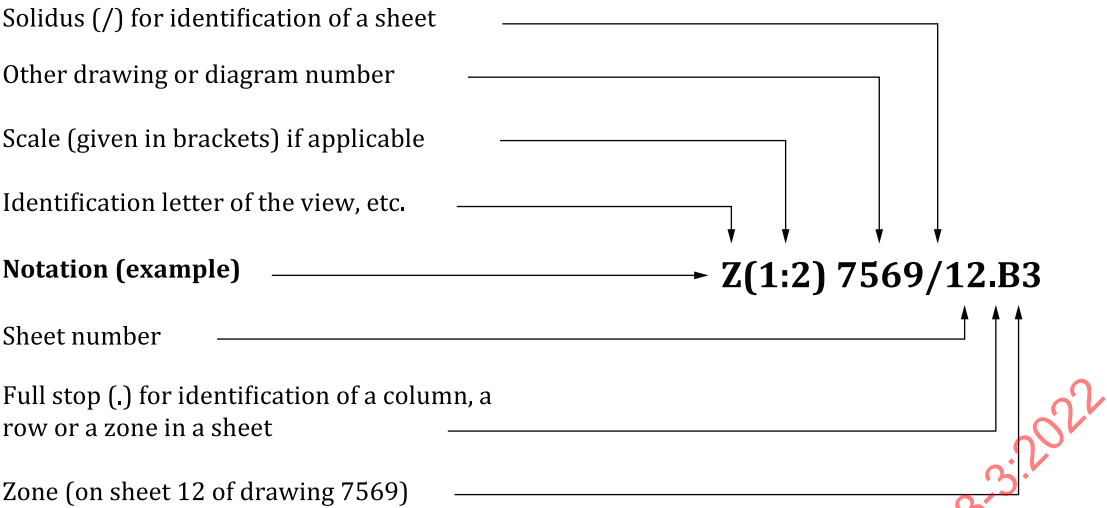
Solidus (/) for identification of a sheet

Other drawing or diagram number

Scale (given in brackets) if applicable

Identification letter of the view, etc.

**Notation (example)**

**Z(1:2) 7569/12.B3**

Sheet number

Full stop (.) for identification of a column, a row or a zone in a sheet

Zone (on sheet 12 of drawing 7569)

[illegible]3-3:2022